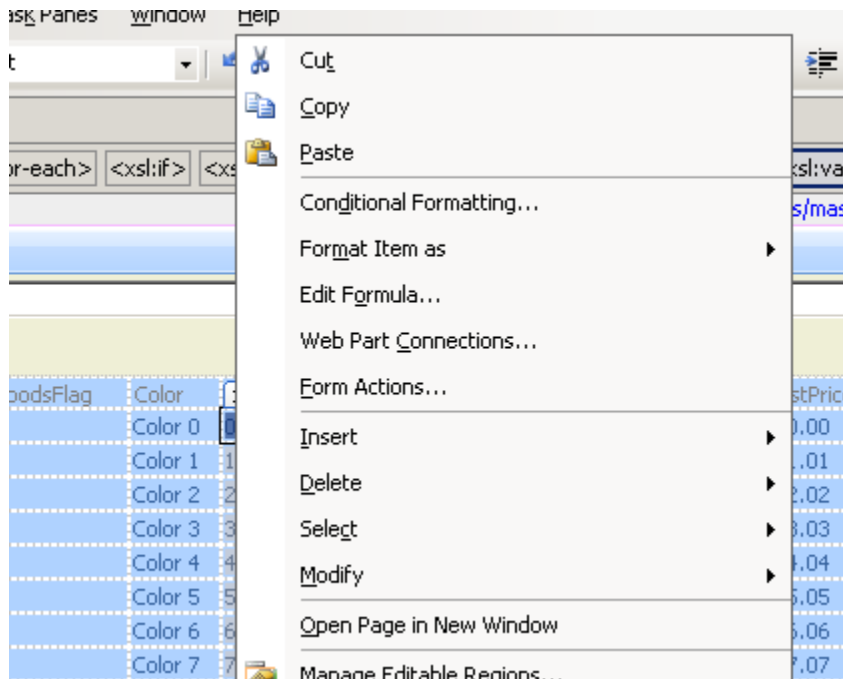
ask Panes Window Help

t

r-each> <xsl:if> <xs

xsl:va

s/mas

oodsFlag Color

Color 0
Color 1
Color 2
Color 3
Color 4
Color 5
Color 6
Color 7

stPric
0.00
.01
2.02
3.03
4.04
5.05
5.06
7.07

Cut
Copy
Paste
Conditional Formatting...
Format Item as
Edit Formula...
Web Part Connections...
Form Actions...
Insert
Delete
Select
Modify
Open Page in New Window
Manage Editable Regions...